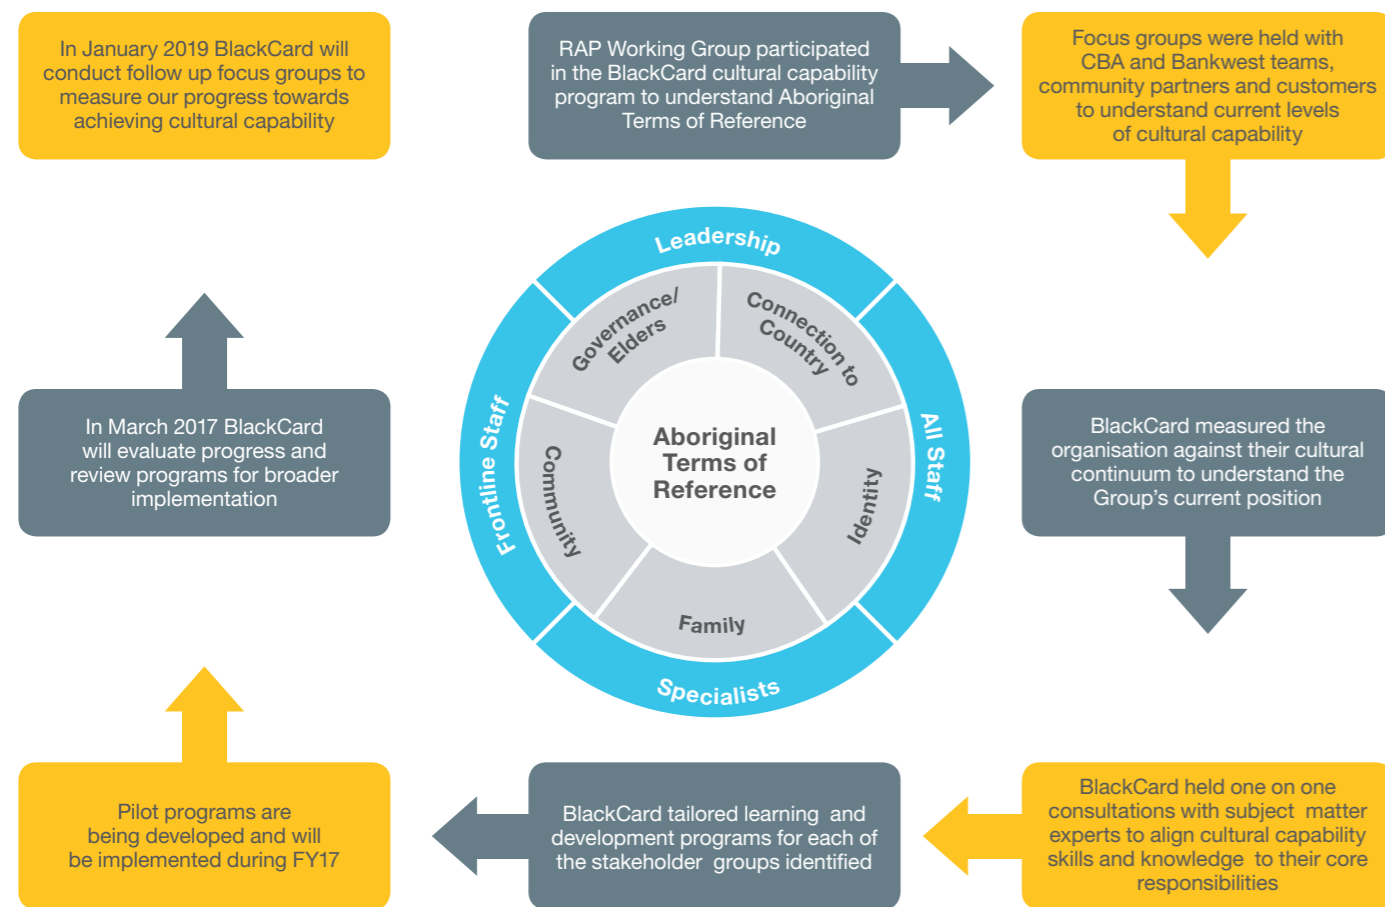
In January 2019 BlackCard will conduct follow up focus groups to measure our progress towards achieving cultural capability

RAP Working Group participated in the BlackCard cultural capability program to understand Aboriginal Terms of Reference

Focus groups were held with CBA and Bankwest teams, community partners and customers to understand current levels of cultural capability

Leadership

Governance/ Elders

Connection to Country

Frontline Staff

All Staff

Aboriginal Terms of Reference

Community

Identity

Family

Specialists

In March 2017 BlackCard will evaluate progress and review programs for broader implementation

BlackCard measured the organisation against their cultural continuum to understand the Group's current position

Pilot programs are being developed and will be implemented during FY17

BlackCard tailored learning and development programs for each of the stakeholder groups identified

BlackCard held one on one consultations with subject matter experts to align cultural capability skills and knowledge to their core responsibilities